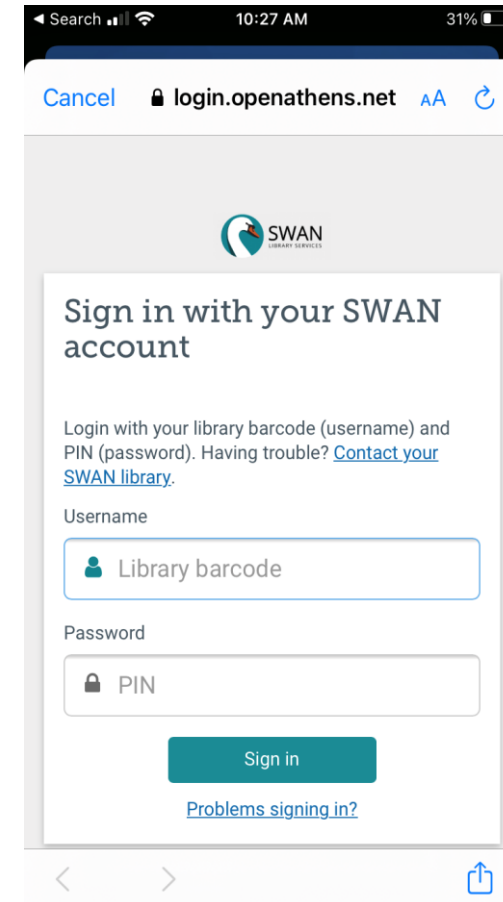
◀ Search 10:27 AM 31%

Cancel login.openathens.net AA

SWAN
LIBRARY SERVICES

Sign in with your SWAN account

Login with your library barcode (username) and PIN (password). Having trouble? Contact your SWAN library.

Username

Library barcode

Password

PIN

Sign in

Problems signing in?

< >